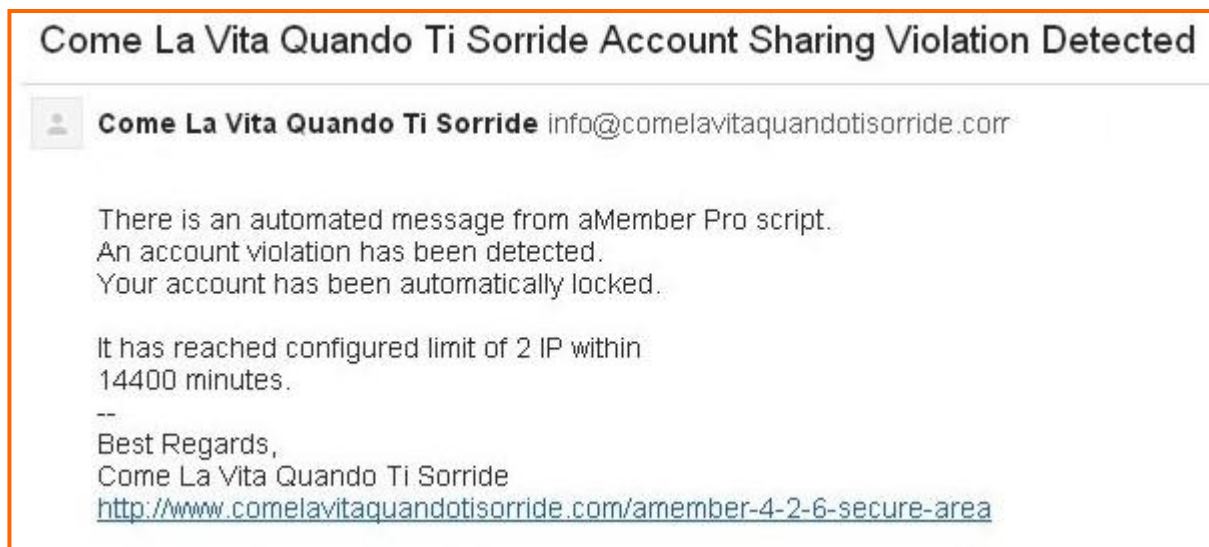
Come La Vita Quando Ti Sorride Account Sharing Violation Detected

Come La Vita Quando Ti Sorride info@comelavitaquandotisorride.com

There is an automated message from aMember Pro script.
An account violation has been detected.
Your account has been automatically locked.

It has reached configured limit of 2 IP within 14400 minutes.
--
Best Regards,
Come La Vita Quando Ti Sorride
http://www.comelavitaquandotisorride.com/amember-4-2-6-secure-area